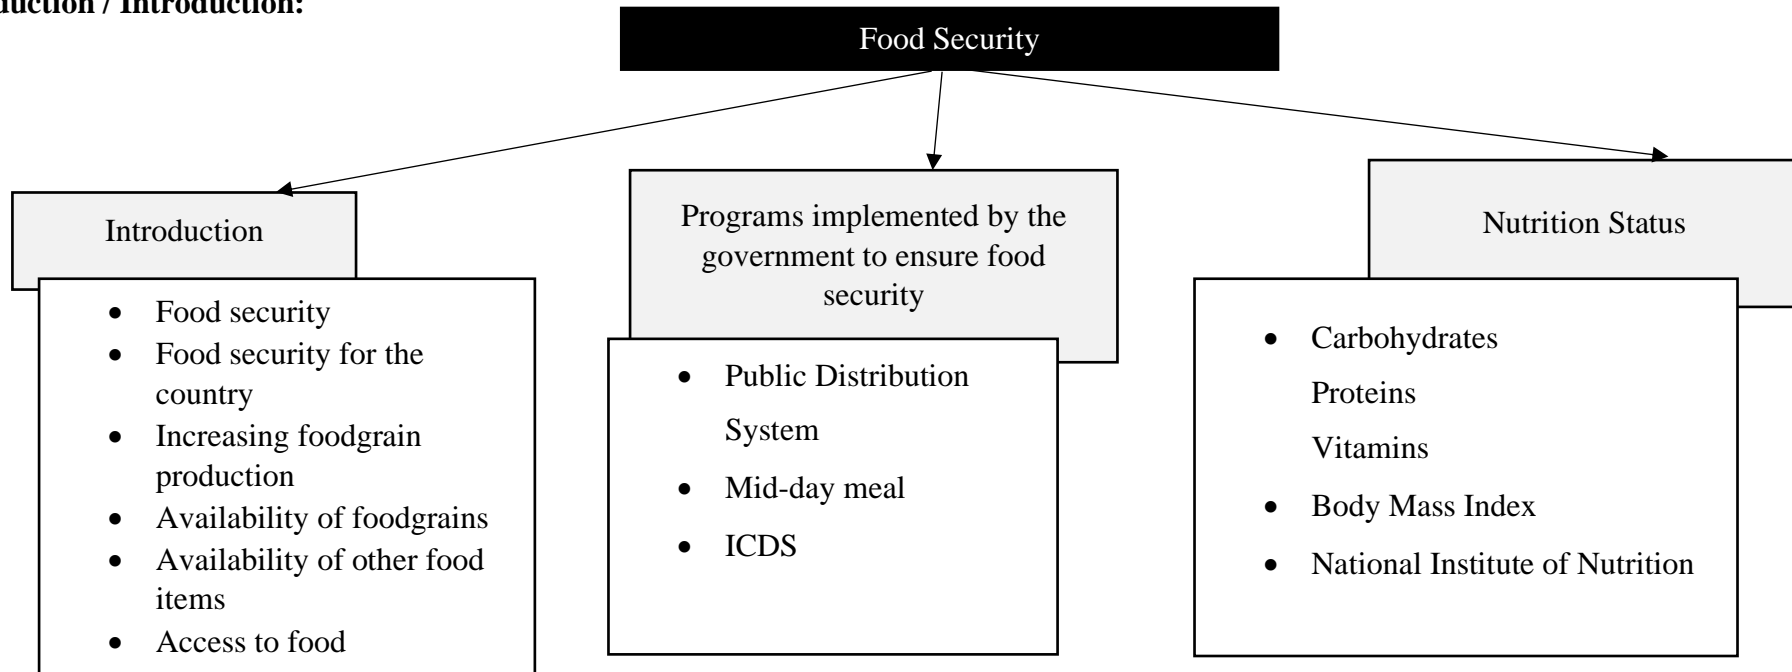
duction / Introduction:

Food Security

Introduction

- Food security
- Food security for the country
- Increasing foodgrain production
- Availability of foodgrains
- Availability of other food items
- Access to food

Programs implemented by the government to ensure food security

- Public Distribution System
- Mid-day meal
- ICDS

Nutrition Status

- Carbohydrates
  Proteins
  Vitamins
- Body Mass Index
- National Institute of Nutrition